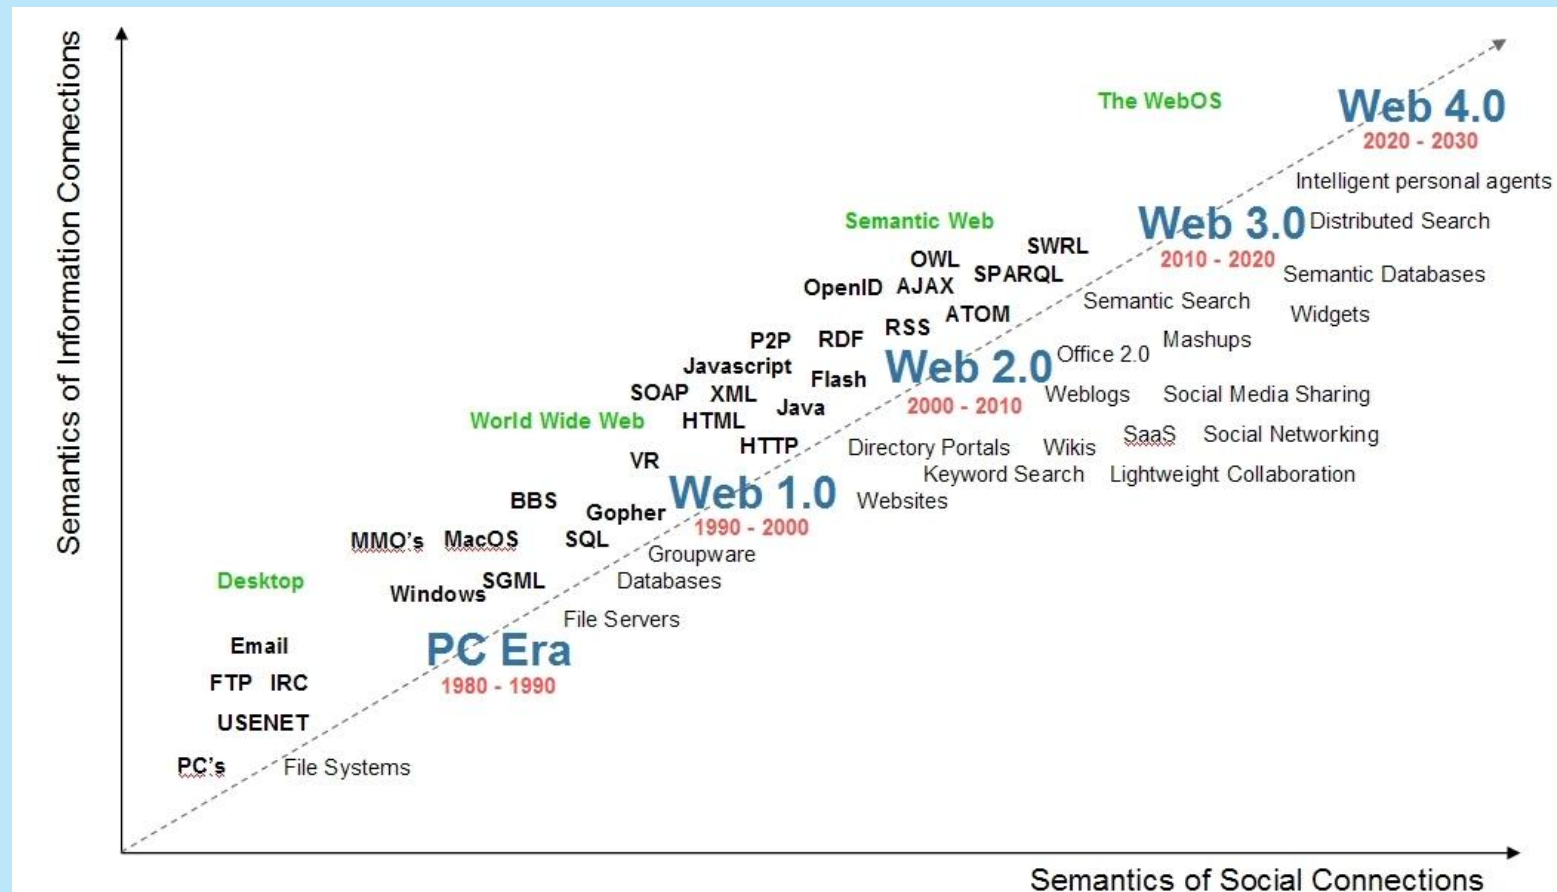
Semantics of Information Connections

The WebOS

Web 4.0
2020 - 2030

Intelligent personal agents

Semantic Web

Web 3.0
2010 - 2020

Distributed Search

SWRL

OWL

SPARQL

Semantic Databases

OpenID AJAX

Semantic Search

ATOM

Widgets

RSS

P2P

RDF

Mashups

Office 2.0

Javascript

Web 2.0
2000 - 2010

Flash

SOAP XML

Weblogs

Social Media Sharing

World Wide Web

HTML

Java

SaaS

Social Networking

HTTP

Directory Portals

Wikis

VR

Keyword Search

Lightweight Collaboration

BBS

Web 1.0
1990 - 2000

Websites

Gopher

MMO's

MacOS

SQL

Groupware

Desktop

SGML

Windows

Databases

File Servers

Email

PC Era
1980 - 1990

FTP IRC

USENET

PC's

File Systems

Semantics of Social Connections